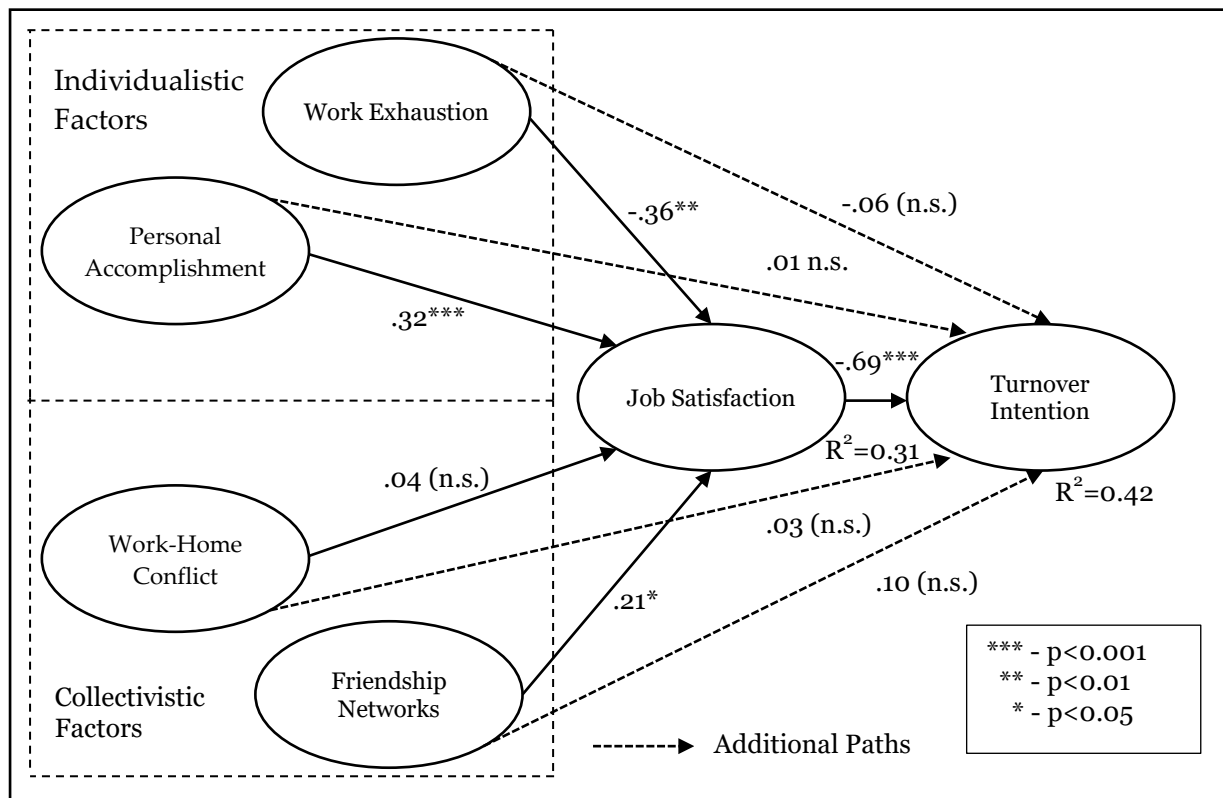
Individualistic Factors

Work Exhaustion

Personal Accomplishment

-.36**

-.06 (n.s.)

.01 n.s.

.32***

Job Satisfaction

-.69***

Turnover Intention

$R^2$=0.31

$R^2$=0.42

.04 (n.s.)

Work-Home Conflict

.03 (n.s.)

.21*

.10 (n.s.)

Collectivistic Factors

Friendship Networks

Additional Paths

*** - p<0.001
** - p<0.01
* - p<0.05